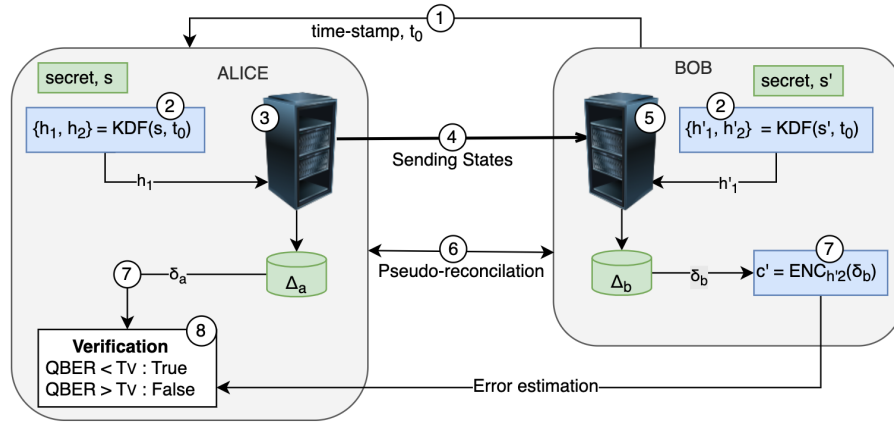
1
time-stamp, $t_0$

ALICE

secret, s

2
$\{h_1, h_2\} = KDF(s, t_0)$

3

$h_1$

4
Sending States

BOB

secret, s'

2
$\{h'_1, h'_2\} = KDF(s', t_0)$

5

$h'_1$

6
Pseudo-reconcilation

7
$\delta_a$

$\Delta_a$

$\Delta_b$

$\delta_b$

7
$c' = ENC_{h'2}(\delta_b)$

8
Verification
QBER < Tv : True
QBER > Tv : False

Error estimation